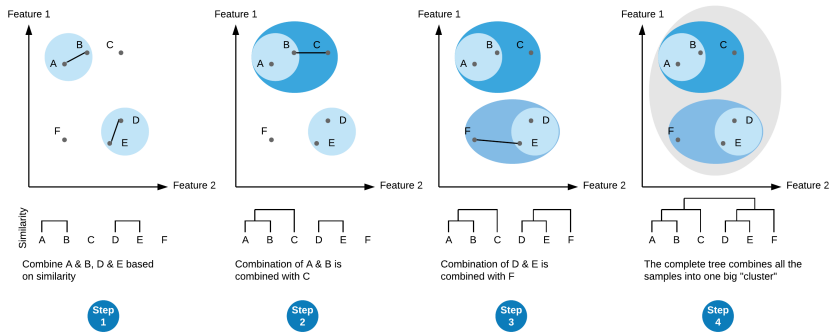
Feature 1
B
C
A
F
D
E
Feature 2
Similarity
A B C D E F
Combine A & B, D & E based on similarity
Step 1

Feature 1
B
C
A
F
D
E
Feature 2
A B C D E F
Combination of A & B is combined with C
Step 2

Feature 1
B
C
A
F
D
E
Feature 2
A B C D E F
Combination of D & E is combined with F
Step 3

Feature 1
B
C
A
F
D
E
Feature 2
A B C D E F
The complete tree combines all the samples into one big "cluster"
Step 4